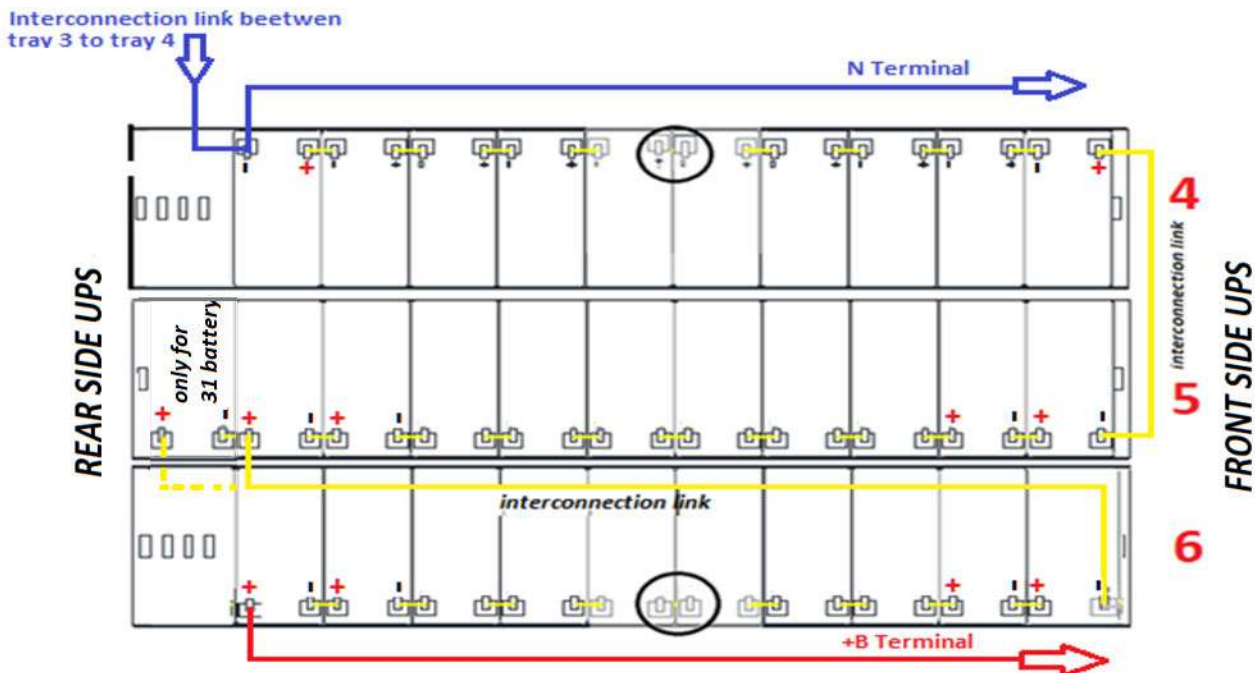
Interconnection link beetwen tray 3 to tray 4

N Terminal

REAR SIDE UPS

FRONT SIDE UPS

4

interconnection link

5

6

only for 31 battery

interconnection link

+B Terminal

+ - + - + - + -

+ - + - + - + -